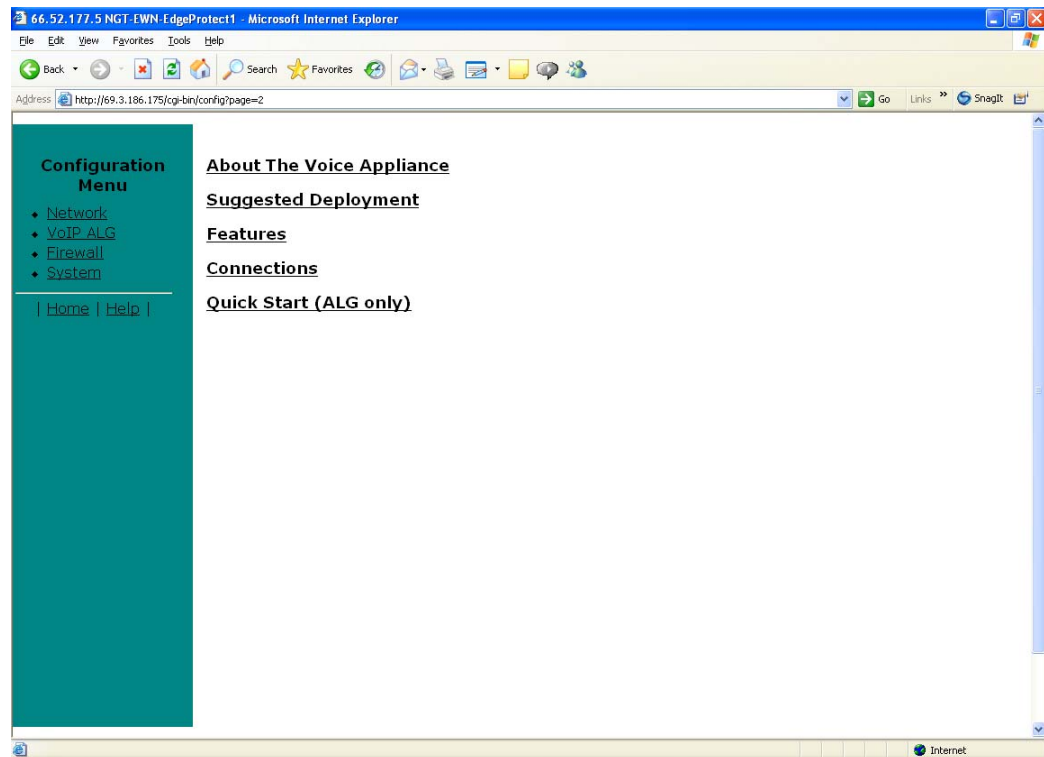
66.52.177.5 NGT-EWN-EdgeProtect1 - Microsoft Internet Explorer

File Edit View Favorites Tools Help

Back Search Favorites

Address http://69.3.186.175/cgi-bin/config?page=2

Go Links SnagIt

Configuration Menu

Network
VoIP ALG
Firewall
System

| Home | Help |

About The Voice Appliance

Suggested Deployment

Features

Connections

Quick Start (ALG only)

Internet